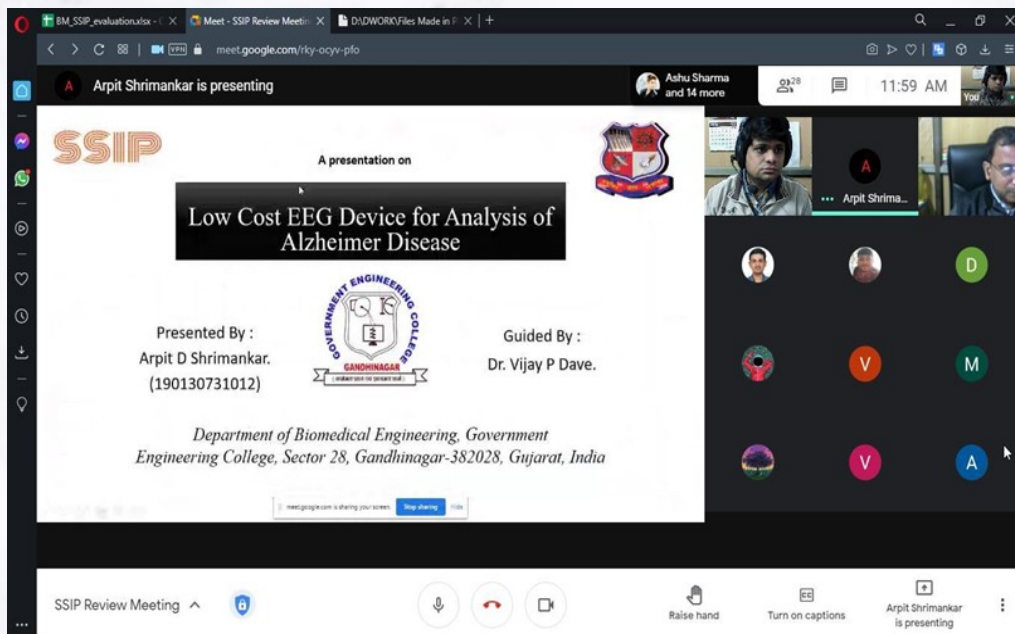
BM_SSIP_evaluation.xlsx - × Meet - SSIP Review Meetin × D:\DWORK\Files Made in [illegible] × +

meet.google.com/rky-ocyv-pfo

A Arpit Shrimankar is presenting

Ashu Sharma and 14 more

28

11:59 AM

You

SSIP

A presentation on

Low Cost EEG Device for Analysis of Alzheimer Disease

GOVERNMENT ENGINEERING COLLEGE GANDHINAGAR

Presented By : Arpit D Shrimankar. (190130731012)

Guided By : Dr. Vijay P Dave.

Department of Biomedical Engineering, Government Engineering College, Sector 28, Gandhinagar-382028, Gujarat, India

meet.google.com is sharing your screen. Stop sharing Hide

A

Arpit Shrima...

D

V

M

V

A

SSIP Review Meeting

Raise hand

Turn on captions

Arpit Shrimankar is presenting